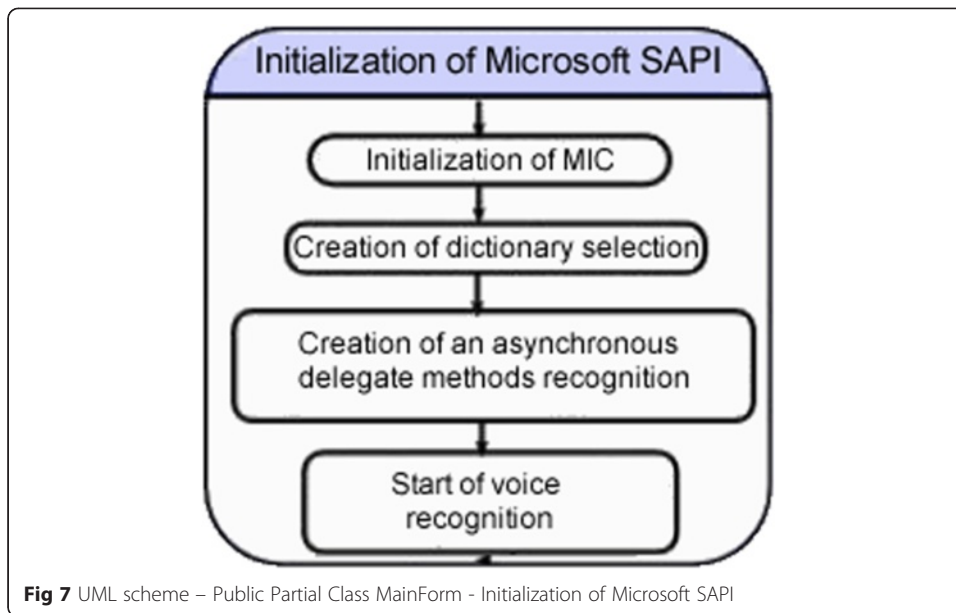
Initialization of Microsoft SAPI

Initialization of MIC

Creation of dictionary selection

Creation of an asynchronous delegate methods recognition

Start of voice recognition

**Fig 7** UML scheme – Public Partial Class MainForm - Initialization of Microsoft SAPI